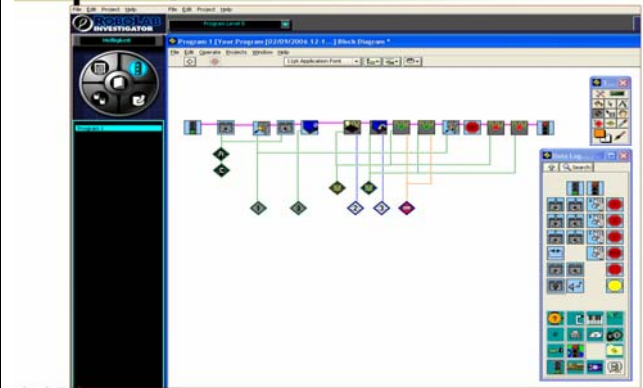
File Edit Project Help

ROBOLAB INVESTIGATOR

File Edit Project Help

Program Level 5

Program 1 [Your Program [02/09/2006 12:1... ] Block Diagram *

File Edit Operate Projects Window Help

13pt Application Font

A

C

1

3

2

3

Data Log

Search